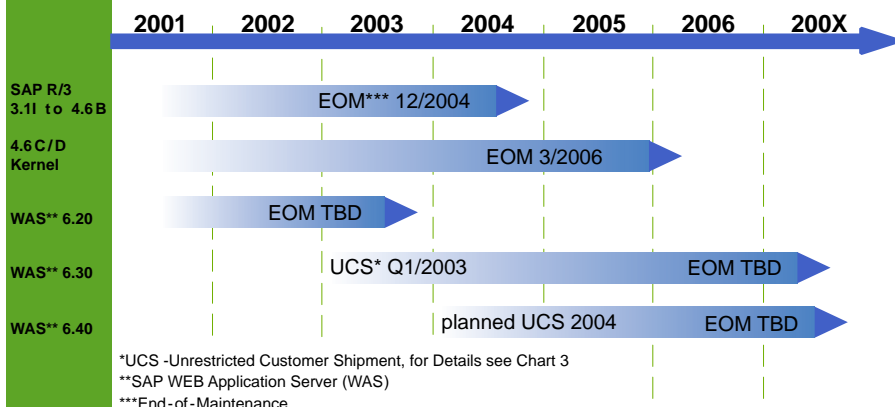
2001 2002 2003 2004 2005 2006 200X

SAP R/3 3.1I to 4.6B
EOM*** 12/2004

4.6C/D Kernel
EOM 3/2006

WAS** 6.20
EOM TBD

WAS** 6.30
UCS* Q1/2003
EOM TBD

WAS** 6.40
planned UCS 2004
EOM TBD

*UCS -Unrestricted Customer Shipment, for Details see Chart 3
**SAP WEB Application Server (WAS)
***End-of-Maintenance